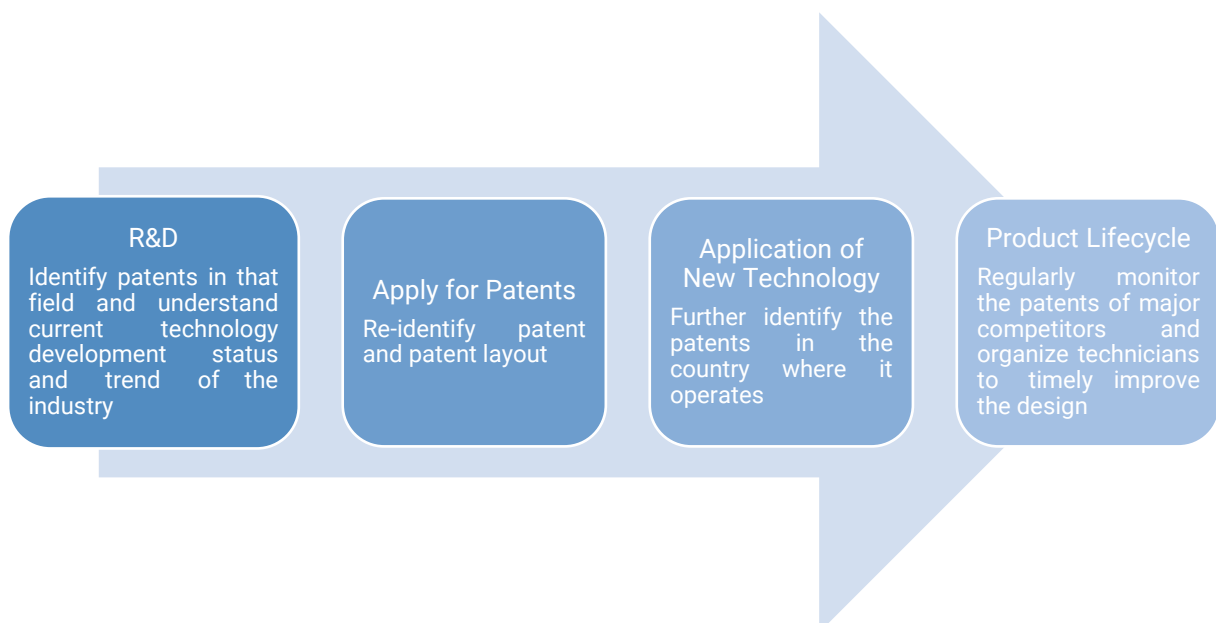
R&D
Identify patents in that field and understand current technology development status and trend of the industry

Apply for Patents
Re-identify patent and patent layout

Application of New Technology
Further identify the patents in the country where it operates

Product Lifecycle
Regularly monitor the patents of major competitors and organize technicians to timely improve the design